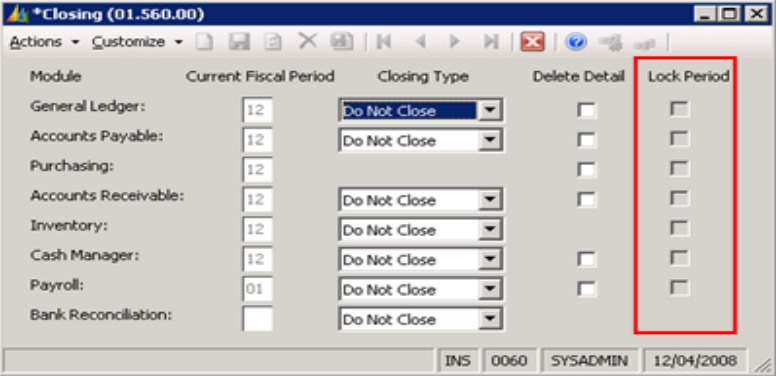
*Closing (01.560.00)

Actions ▾ Customize ▾

| Module | Current Fiscal Period | Closing Type | Delete Detail | Lock Period |
|---|---|---|---|---|
| General Ledger: | 12 | Do Not Close | | |
| Accounts Payable: | 12 | Do Not Close | | |
| Purchasing: | 12 | | | |
| Accounts Receivable: | 12 | Do Not Close | | |
| Inventory: | 12 | Do Not Close | | |
| Cash Manager: | 12 | Do Not Close | | |
| Payroll: | 01 | Do Not Close | | |
| Bank Reconciliation: | | Do Not Close | | |

INS | 0060 | SYSADMIN | 12/04/2008